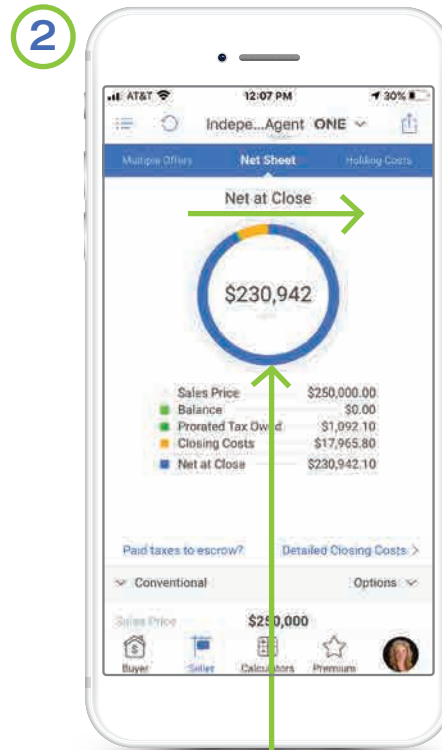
2

AT&T 12:07 PM 30%

Indepe...Agent ONE

Multiple Offers Net Sheet Holding Costs

Net at Close

$230,942

| | |
|---|---|
| Sales Price | $250,000.00 |
| Balance | $0.00 |
| Prorated Tax Owed | $1,092.10 |
| Closing Costs | $17,965.80 |
| Net at Close | $230,942.10 |

Paid taxes to escrow? Detailed Closing Costs >

Conventional Options

Sales Price $250,000

Buyer Seller Calculators Premium